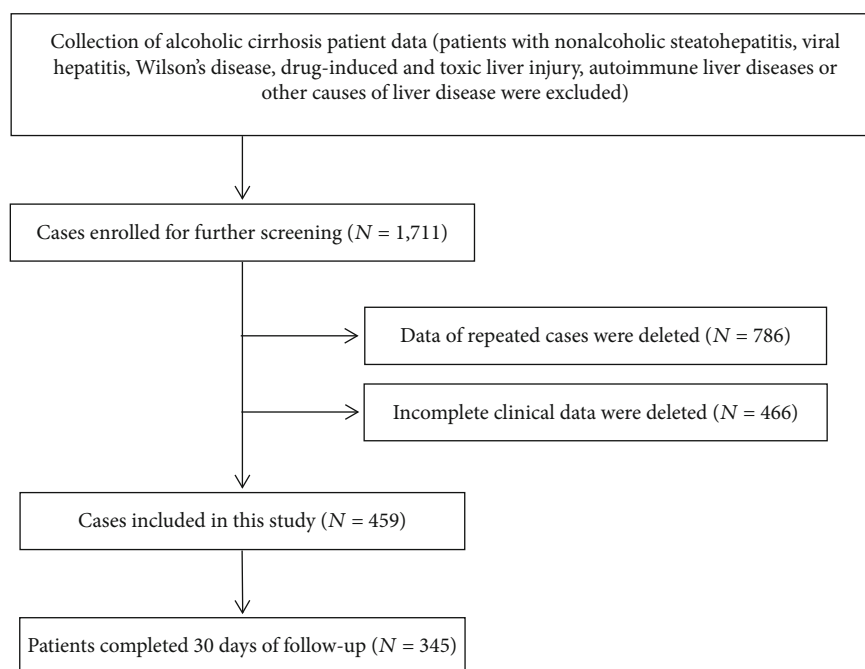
Collection of alcoholic cirrhosis patient data (patients with nonalcoholic steatohepatitis, viral hepatitis, Wilson's disease, drug-induced and toxic liver injury, autoimmune liver diseases or other causes of liver disease were excluded)

Cases enrolled for further screening ($N$ = 1,711)

Data of repeated cases were deleted ($N$ = 786)

Incomplete clinical data were deleted ($N$ = 466)

Cases included in this study ($N$ = 459)

Patients completed 30 days of follow-up ($N$ = 345)